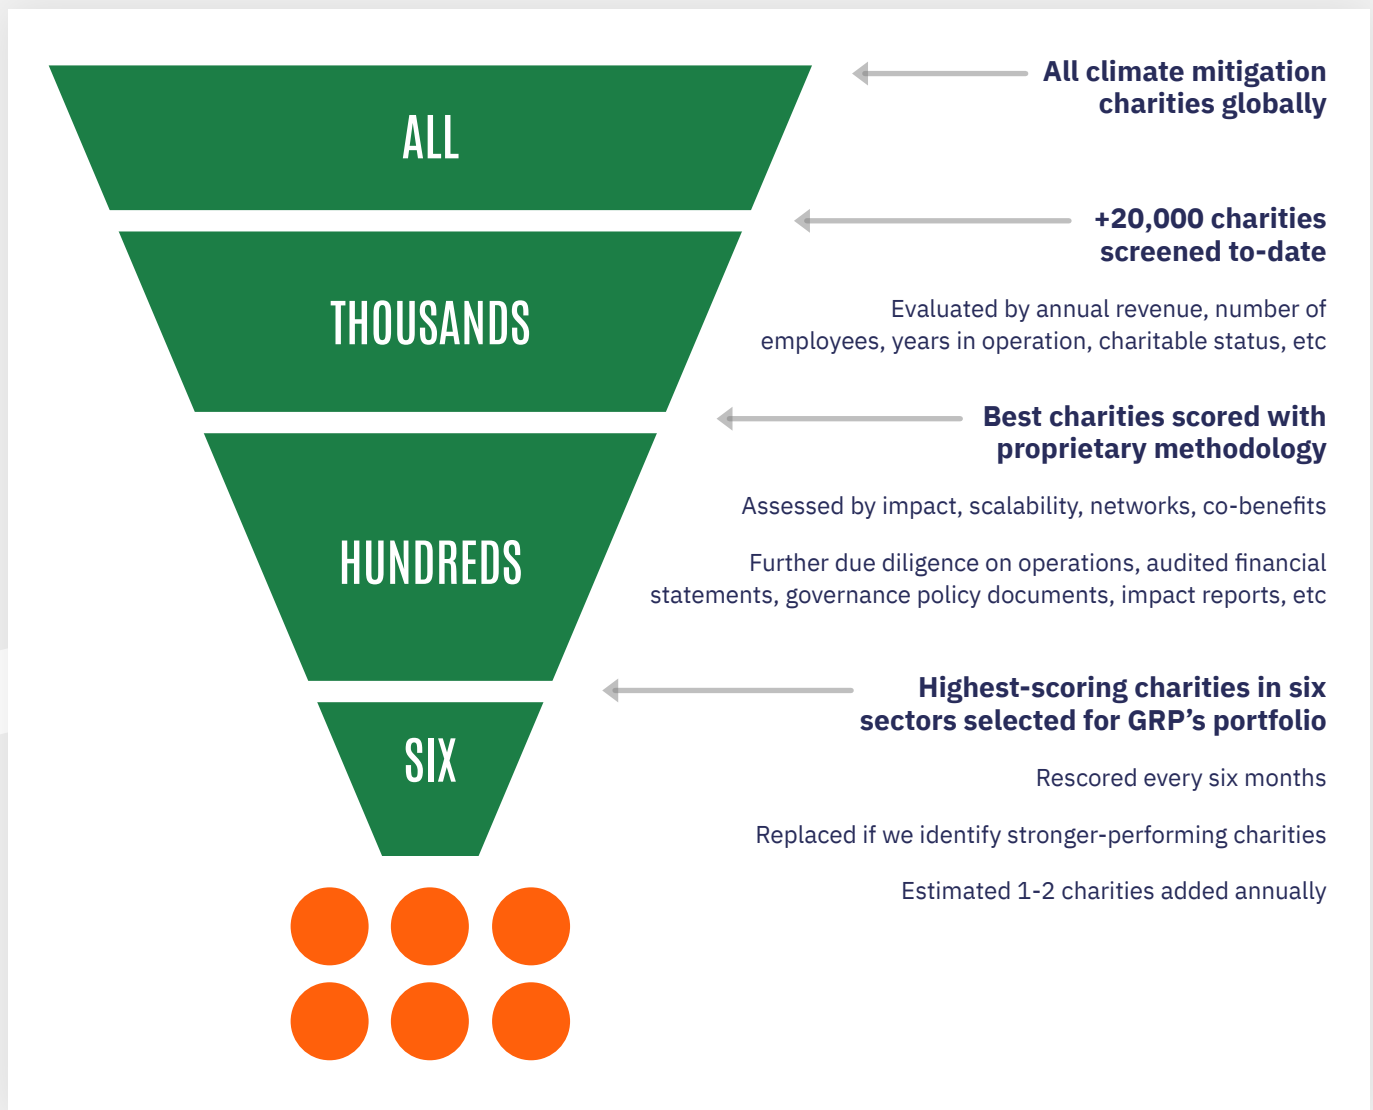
ALL

All climate mitigation charities globally

THOUSANDS

+20,000 charities screened to-date

Evaluated by annual revenue, number of employees, years in operation, charitable status, etc

HUNDREDS

Best charities scored with proprietary methodology

Assessed by impact, scalability, networks, co-benefits

Further due diligence on operations, audited financial statements, governance policy documents, impact reports, etc

SIX

Highest-scoring charities in six sectors selected for GRP’s portfolio

Rescored every six months

Replaced if we identify stronger-performing charities

Estimated 1-2 charities added annually